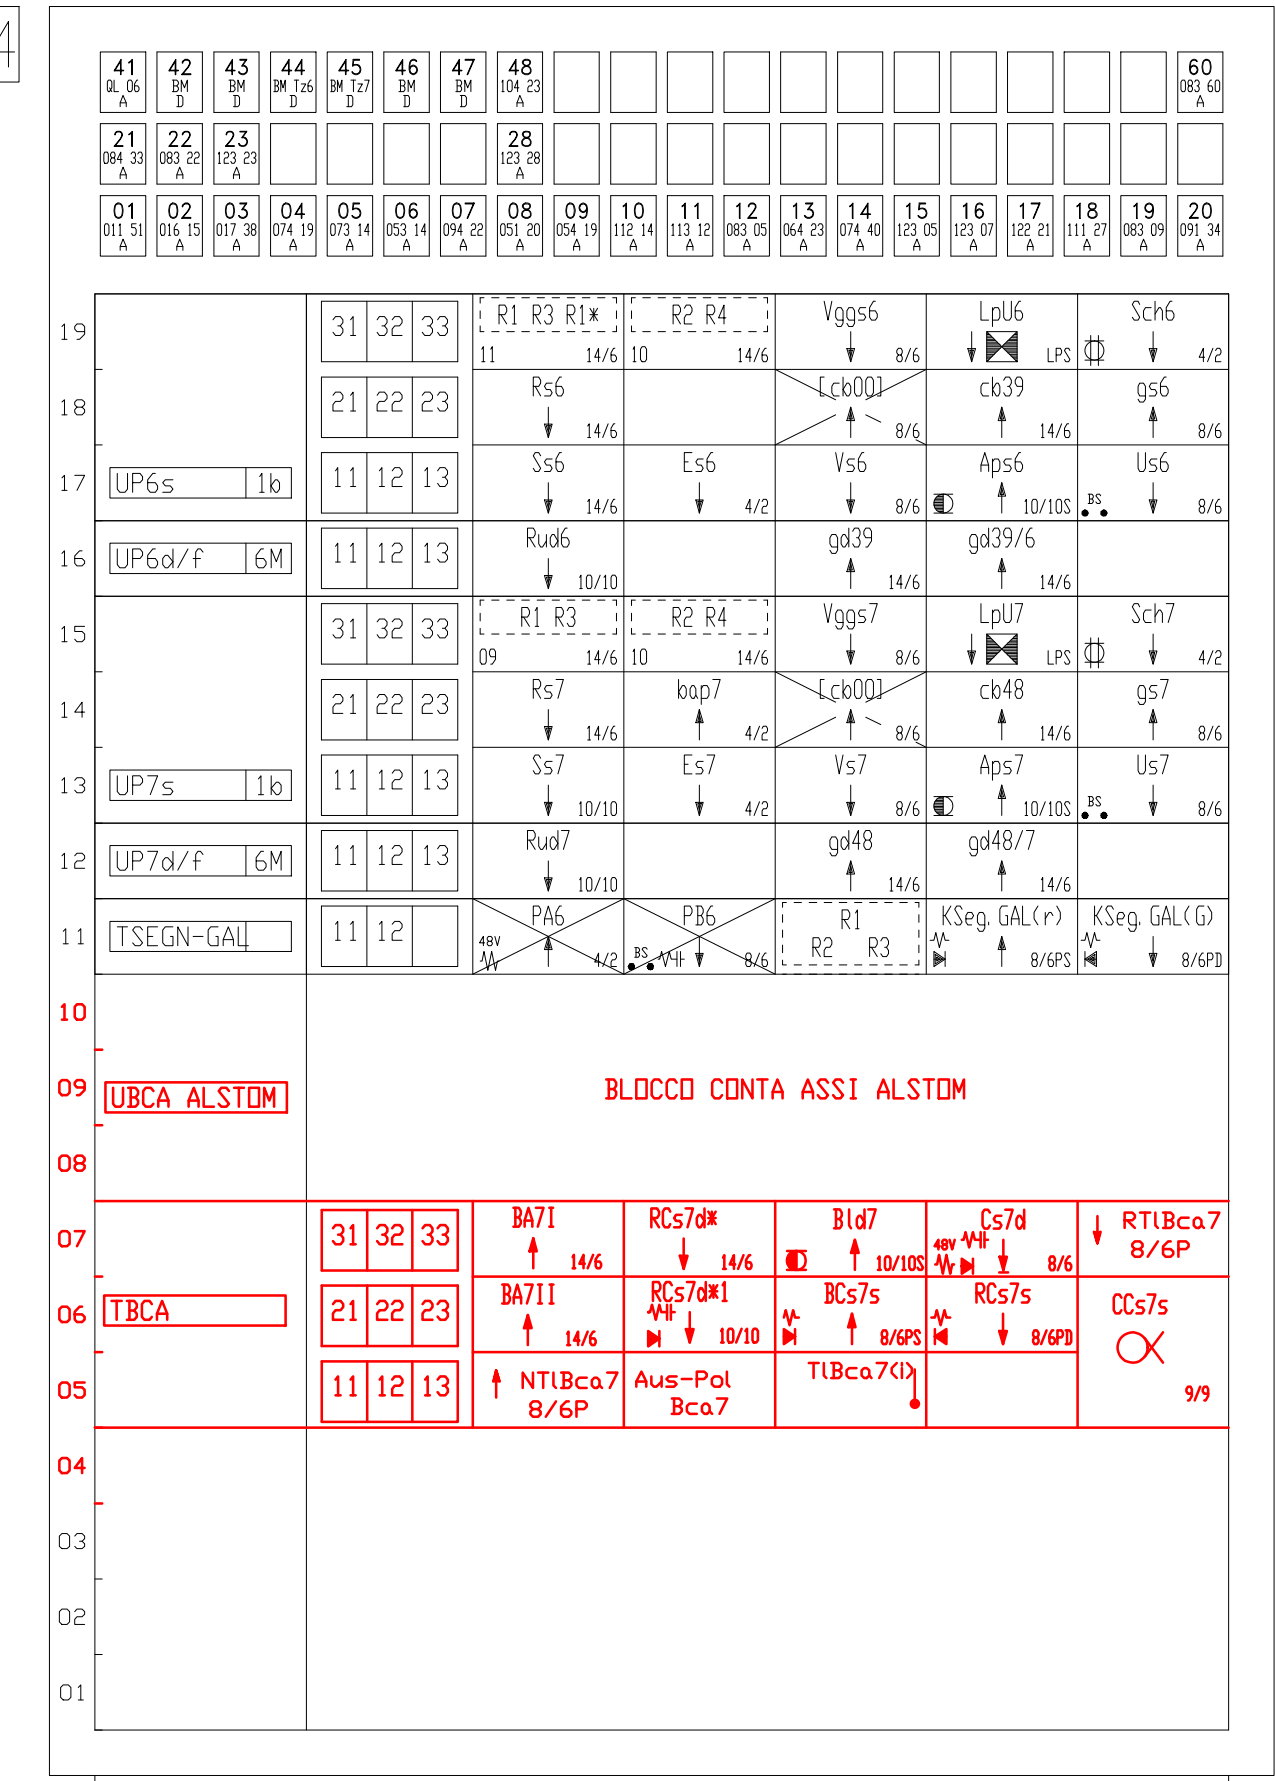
41 QL 06 A | 42 BM D | 43 BM D | 44 BM Tz6 D | 45 BM Tz7 D | 46 BM D | 47 BM D | 48 104 23 A | 60 083 60 A

21 084 33 A | 22 083 22 A | 23 123 23 A | 28 123 28 A

01 011 51 A | 02 016 15 A | 03 017 38 A | 04 074 19 A | 05 073 14 A | 06 053 14 A | 07 094 22 A | 08 051 20 A | 09 054 19 A | 10 112 14 A | 11 113 12 A | 12 083 05 A | 13 064 23 A | 14 074 40 A | 15 123 05 A | 16 123 07 A | 17 122 21 A | 18 111 27 A | 19 083 09 A | 20 091 34 A

19 | 31 32 33 | R1 R3 R1* 11 14/6 | R2 R4 10 14/6 | Vggs6 8/6 | LpU6 LPS | Sch6 4/2
18 | 21 22 23 | Rs6 14/6 | | [cb00] 8/6 | cb39 14/6 | gs6 8/6
17 | UP6s 1b | 11 12 13 | Ss6 14/6 | Es6 4/2 | Vs6 8/6 | Aps6 10/10S | BS Us6 8/6
16 | UP6d/f 6M | 11 12 13 | Rud6 10/10 | | gd39 14/6 | gd39/6 14/6 |
15 | 31 32 33 | R1 R3 09 14/6 | R2 R4 10 14/6 | Vggs7 8/6 | LpU7 LPS | Sch7 4/2
14 | 21 22 23 | Rs7 14/6 | bap7 4/2 | [cb00] 8/6 | cb48 14/6 | gs7 8/6
13 | UP7s 1b | 11 12 13 | Ss7 10/10 | Es7 4/2 | Vs7 8/6 | Aps7 10/10S | BS Us7 8/6
12 | UP7d/f 6M | 11 12 13 | Rud7 10/10 | | gd48 14/6 | gd48/7 14/6 |
11 | TSEGN-GAL | 11 12 | PA6 48V 4/2 | PB6 BS 8/6 | R1 R2 R3 | KSeg. GAL(r) 8/6PS | KSeg. GAL(G) 8/6PD
10
09 | UBCA ALSTOM | BLOCCO CONTA ASSI ALSTOM
08
07 | 31 32 33 | BA7I 14/6 | RCs7d* 14/6 | Bld7 10/10S | Cs7d 48V 8/6 | RTlBca7 8/6P
06 | TBCA | 21 22 23 | BA7II 14/6 | RCs7d*1 10/10 | BCs7s 8/6PS | RCs7s 8/6PD | CCs7s 9/9
05 | 11 12 13 | NTlBca7 8/6P | Aus-Pol Bca7 | TlBca7(i)
04
03
02
01